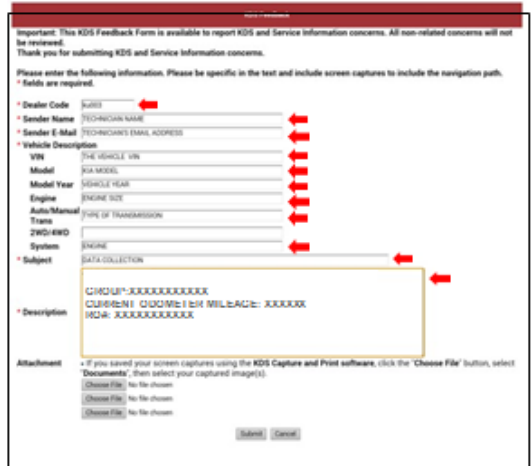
KDS Feedback

Important: This KDS Feedback Form is available to report KDS and Service Information concerns. All non-related concerns will not be reviewed.
Thank you for submitting KDS and Service Information concerns.

Please enter the following information. Please be specific in the text and include screen captures to include the navigation path.
* fields are required.

* Dealer Code: ks003
* Sender Name: TECHNICIAN NAME
* Sender E-Mail: TECHNICIAN'S EMAIL ADDRESS
* Vehicle Description
VIN: THE VEHICLE VIN
Model: KIA MODEL
Model Year: VEHICLE YEAR
Engine: ENGINE SIZE
Auto/Manual Trans: TYPE OF TRANSMISSION
2WD/4WD
System: ENGINE
* Subject: DATA COLLECTION
* Description:
GROUP: XXXXXXXXXXX
CURRENT ODOMETER MILEAGE: XXXXXX
RO#: XXXXXXXXXXX

Attachment
• If you saved your screen captures using the KDS Capture and Print software, click the 'Choose File' button, select 'Documents', then select your captured image(s).
Choose File No file chosen
Choose File No file chosen
Choose File No file chosen

Submit Cancel